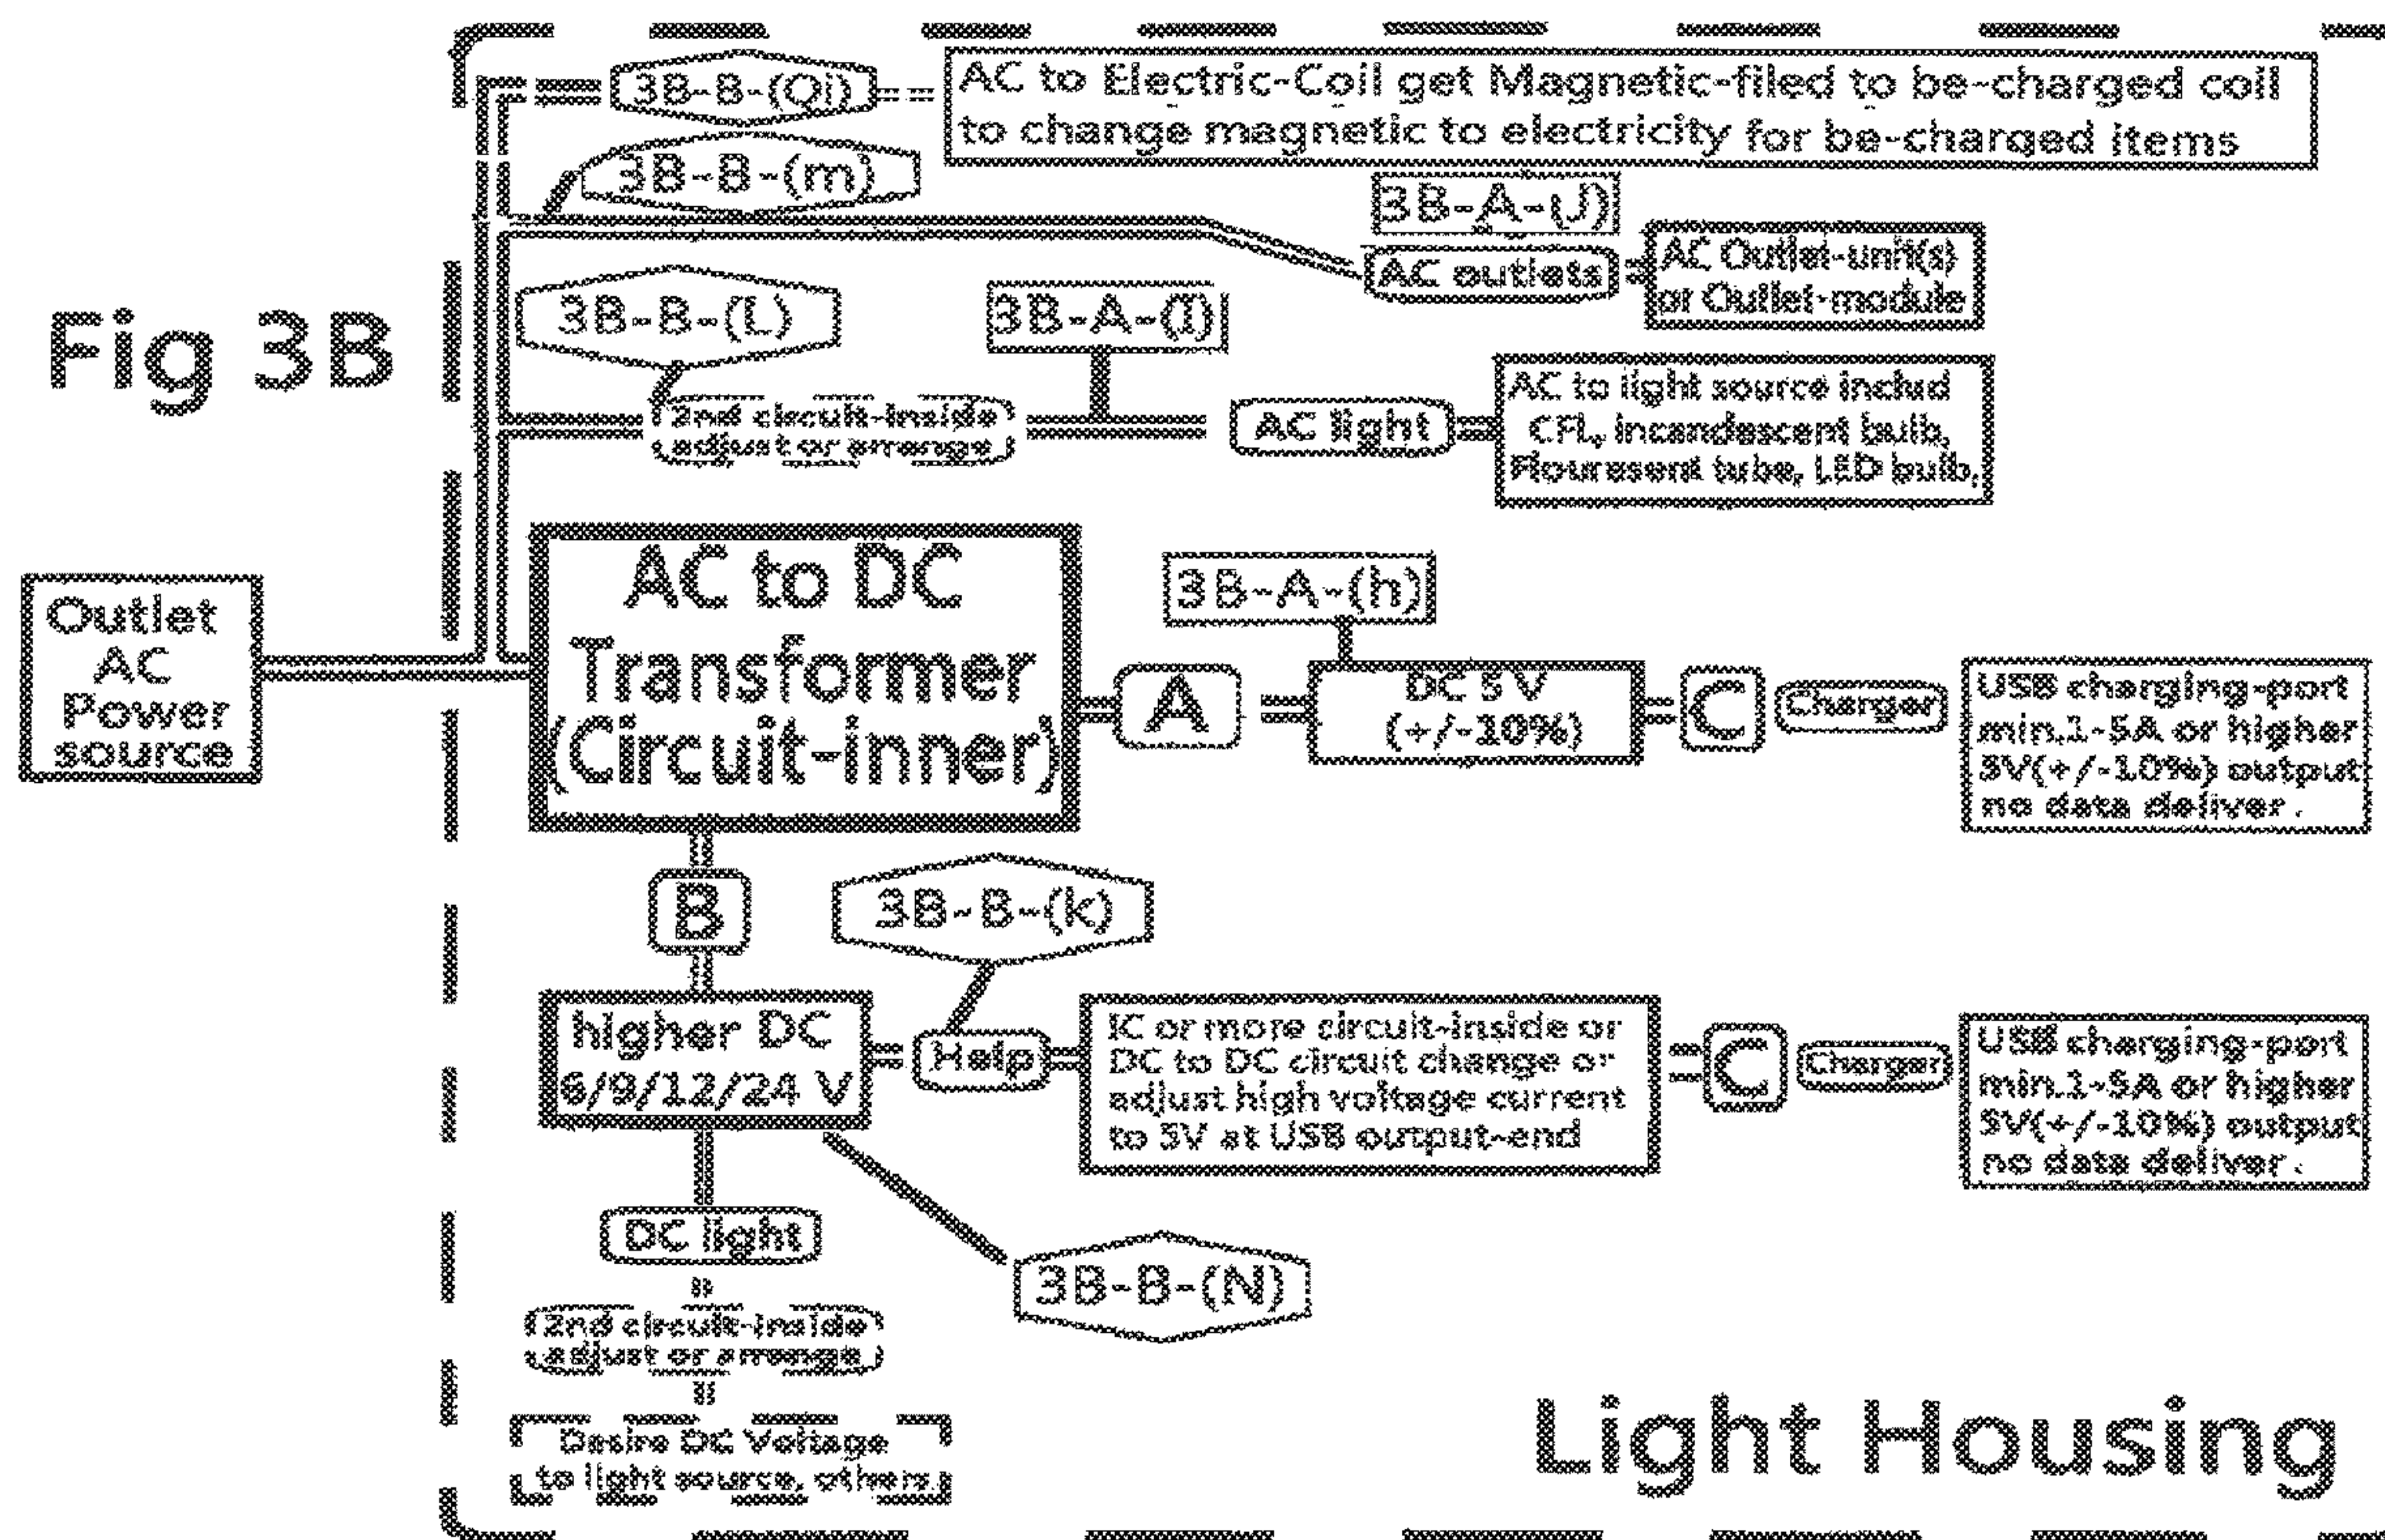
Fig 3B

3B-B-(Qi)

AC to Electric-Coil get Magnetic-filed to be-charged coil to change magnetic to electricity for be-charged items

3B-B-(m)

3B-A-(J)

AC outlets

AC Outlet-unit(s) or Outlet-module

3B-B-(L)

3B-A-(I)

2nd circuit-inside adjust or arrange

AC light

AC to light source includ CFL, incandescent bulb, Flouresent tube, LED bulb,

Outlet AC Power source

AC to DC Transformer (Circuit-inner)

3B-A-(h)

A

DC 5V (+/-10%)

C

Charger

USB charging-port min.1-5A or higher 5V(+/-10%) output no data deliver.

B

3B-B-(k)

higher DC 6/9/12/24 V

Help

IC or more circuit-inside or DC to DC circuit change or adjust high voltage current to 5V at USB output-end

C

Charger

USB charging-port min.1-5A or higher 5V(+/-10%) output no data deliver.

DC light

2nd circuit-inside adjust or arrange

Desire DC Voltage to light source, others.

3B-B-(N)

Light Housing